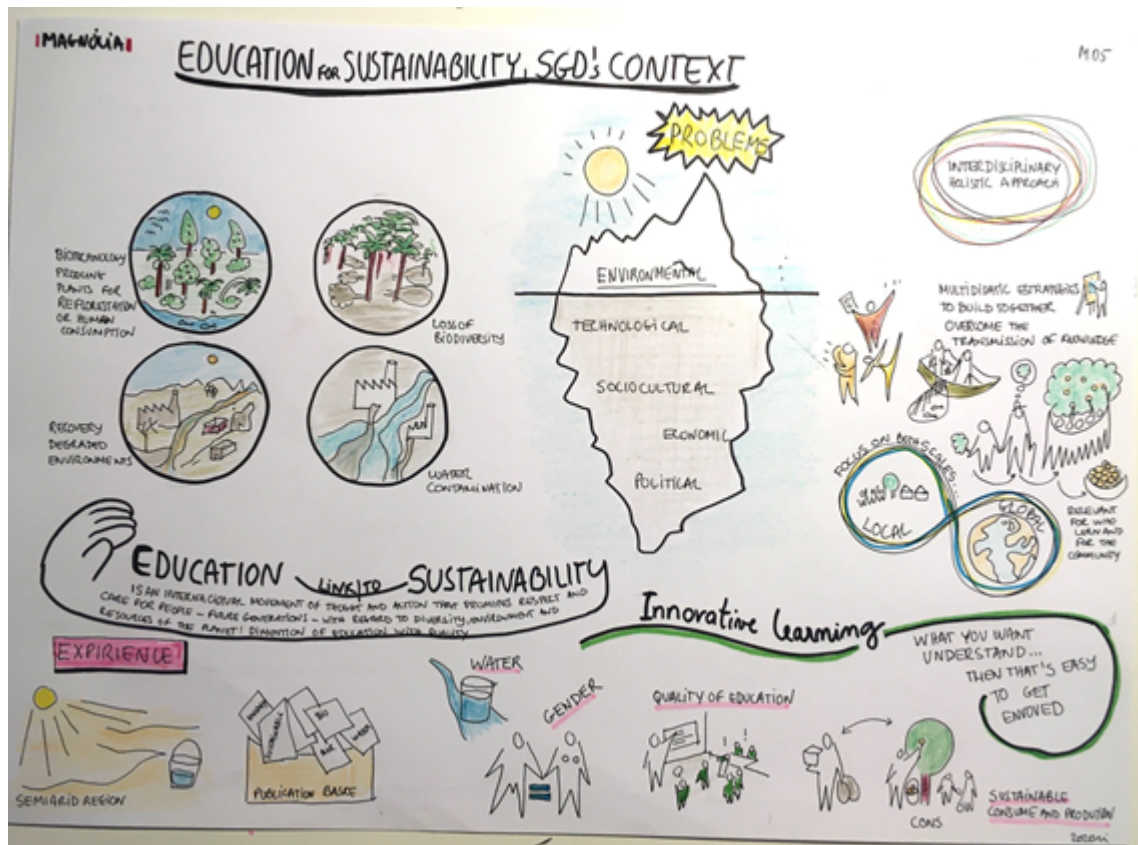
MAGNÓLIA

EDUCATION FOR SUSTAINABILITY, SGD's CONTEXT

M05

PROBLEMS

INTERDISCIPLINARY HOLISTIC APPROACH

BIOTECHNOLOGY PRODUCE PLANTS FOR REFLORESTATION OR HUMAN CONSUMPTION

LOSS OF BIODIVERSITY

RECOVERY DEGRADED ENVIRONMENTS

WATER CONTAMINATION

ENVIRONMENTAL

TECHNOLOGICAL

SOCIOCULTURAL

ECONOMIC

POLITICAL

MULTIDIDATIC STRATEGIES TO BUILD TOGETHER OVERCOME THE TRANSMISSION OF KNOWLEDGE

FOCUS ON BOTH SCALES...

LOCAL

GLOBAL

RELEVANT FOR WHO LEARN AND FOR THE COMMUNITY

EDUCATION LINK TO SUSTAINABILITY

IS AN INTERNACIONAL MOVEMENT OF THOUGHT AND ACTION THAT PROMOTES RESPECT AND CARE FOR PEOPLE - FUTURE GENERATIONS - WITH REGARD TO DIVERSITY, ENVIRONMENT AND RESOURCES OF THE PLANET! DIMENTION OF EDUCATION WITH QUALITY

Innovative learning

WHAT YOU WANT UNDERSTAND... THEN THAT'S EASY TO GET ENVOVED

EXPIRIENCE

SEMIARID REGION

PUBLICATION BASKE

WATER

GENDER

QUALITY OF EDUCATION

CONS

SUSTAINABLE CONSUME AND PRODUCTION